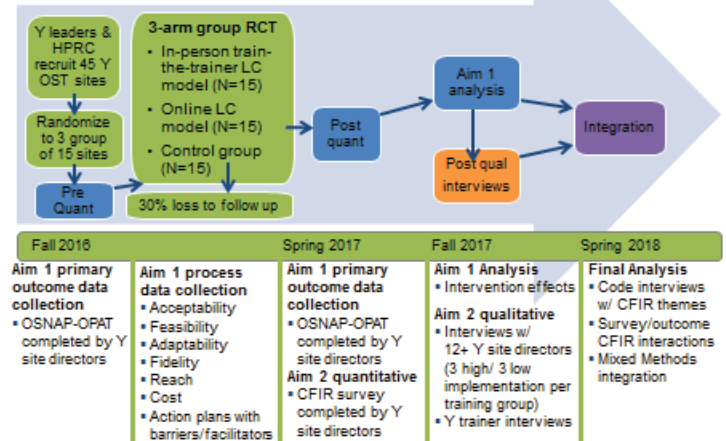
Y leaders & HPRC recruit 45 Y OST sites

Randomize to 3 group of 15 sites

Pre Quant

3-arm group RCT
• In-person train-the-trainer LC model (N=15)
• Online LC model (N=15)
• Control group (N=15)

30% loss to follow up

Post quant

Aim 1 analysis

Post qual interviews

Integration

Fall 2016

Spring 2017

Fall 2017

Spring 2018

Aim 1 primary outcome data collection
• OSNAP-OPAT completed by Y site directors

Aim 1 process data collection
• Acceptability
• Feasibility
• Adaptability
• Fidelity
• Reach
• Cost
• Action plans with barriers/facilitators

Aim 1 primary outcome data collection
• OSNAP-OPAT completed by Y site directors
Aim 2 quantitative
• CFIR survey completed by Y site directors

Aim 1 Analysis
• Intervention effects
Aim 2 qualitative
• Interviews w/ 12+ Y site directors (3 high/ 3 low implementation per training group)
• Y trainer interviews

Final Analysis
• Code interviews w/ CFIR themes
• Survey/outcome CFIR interactions
• Mixed Methods integration